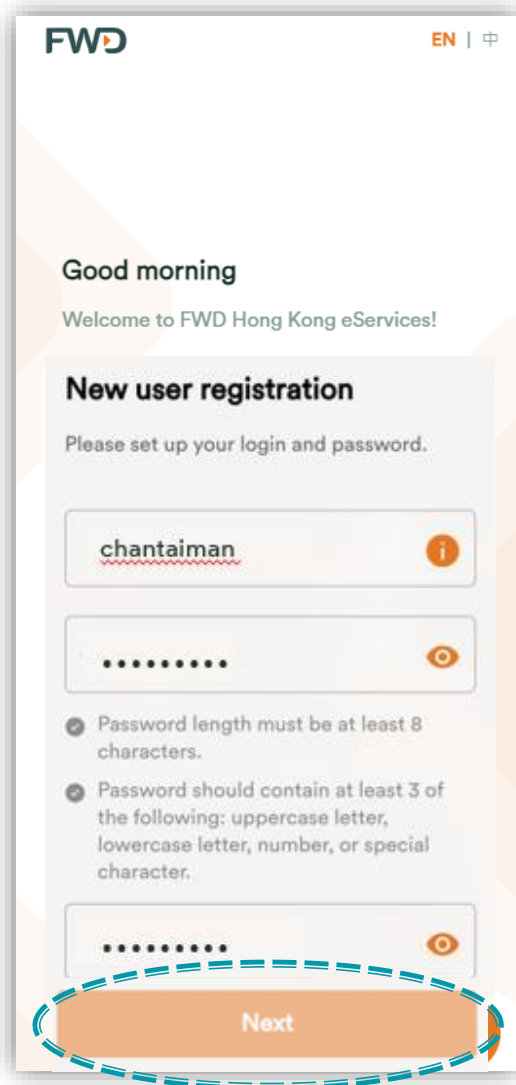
FWD

EN | 中

Good morning

Welcome to FWD Hong Kong eServices!

New user registration

Please set up your login and password.

chantaiman

••••••••••

Password length must be at least 8 characters.

Password should contain at least 3 of the following: uppercase letter, lowercase letter, number, or special character.

••••••••••

Next